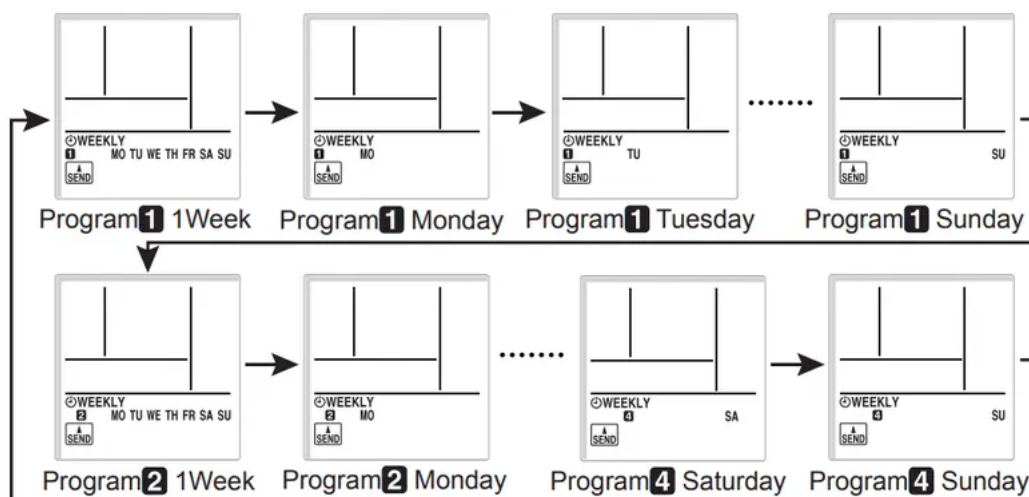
WEEKLY
1 MO TU WE TH FR SA SU
SEND
Program 1 1Week

WEEKLY
1 MO
SEND
Program 1 Monday

WEEKLY
1 TU
SEND
Program 1 Tuesday

.......

WEEKLY
1 SU
SEND
Program 1 Sunday

WEEKLY
2 MO TU WE TH FR SA SU
SEND
Program 2 1Week

WEEKLY
2 MO
SEND
Program 2 Monday

.......

WEEKLY
4 SA
SEND
Program 4 Saturday

WEEKLY
4 SU
SEND
Program 4 Sunday